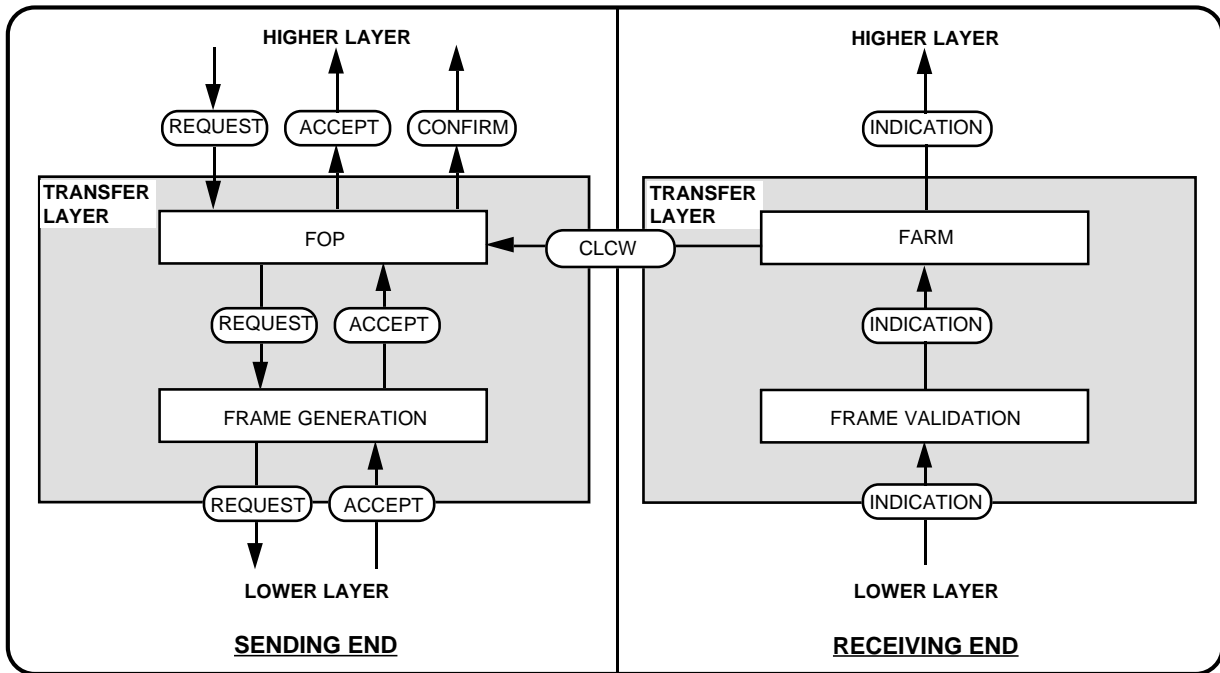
HIGHER LAYER

REQUEST

ACCEPT

CONFIRM

TRANSFER LAYER

FOP

REQUEST

ACCEPT

FRAME GENERATION

REQUEST

ACCEPT

LOWER LAYER

SENDING END

CLCW

HIGHER LAYER

INDICATION

TRANSFER LAYER

FARM

INDICATION

FRAME VALIDATION

INDICATION

LOWER LAYER

RECEIVING END